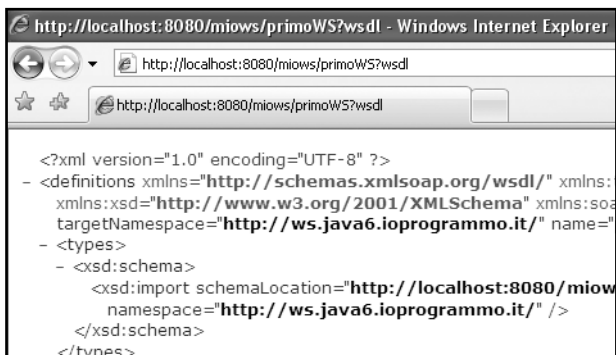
http://localhost:8080/miows/primoWS?wsdl - Windows Internet Explorer

http://localhost:8080/miows/primoWS?wsdl

http://localhost:8080/miows/primoWS?wsdl

<?xml version="1.0" encoding="UTF-8" ?>
- <definitions xmlns="http://schemas.xmlsoap.org/wsdl/" xmlns:
xmlns:xsd="http://www.w3.org/2001/XMLSchema" xmlns:soa
targetNamespace="http://ws.java6.ioprogrammo.it/" name="
- <types>
- <xsd:schema>
<xsd:import schemaLocation="http://localhost:8080/miow
namespace="http://ws.java6.ioprogrammo.it/" />
</xsd:schema>
</types>